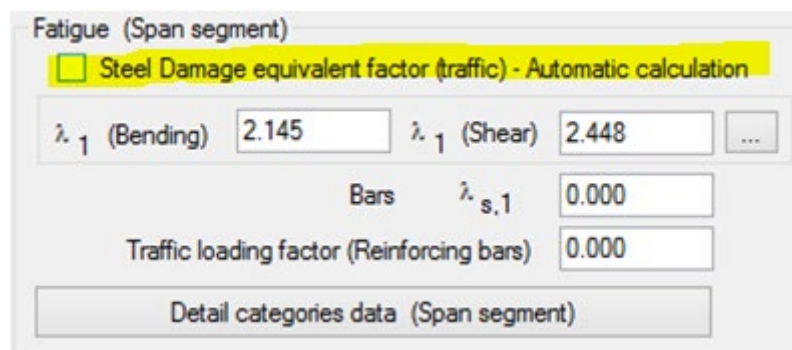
Fatigue (Span segment)

Steel Damage equivalent factor (traffic) - Automatic calculation

$\lambda_1$ (Bending) 2.145 $\lambda_1$ (Shear) 2.448 ...

Bars $\lambda_{s,1}$ 0.000

Traffic loading factor (Reinforcing bars) 0.000

Detail categories data (Span segment)